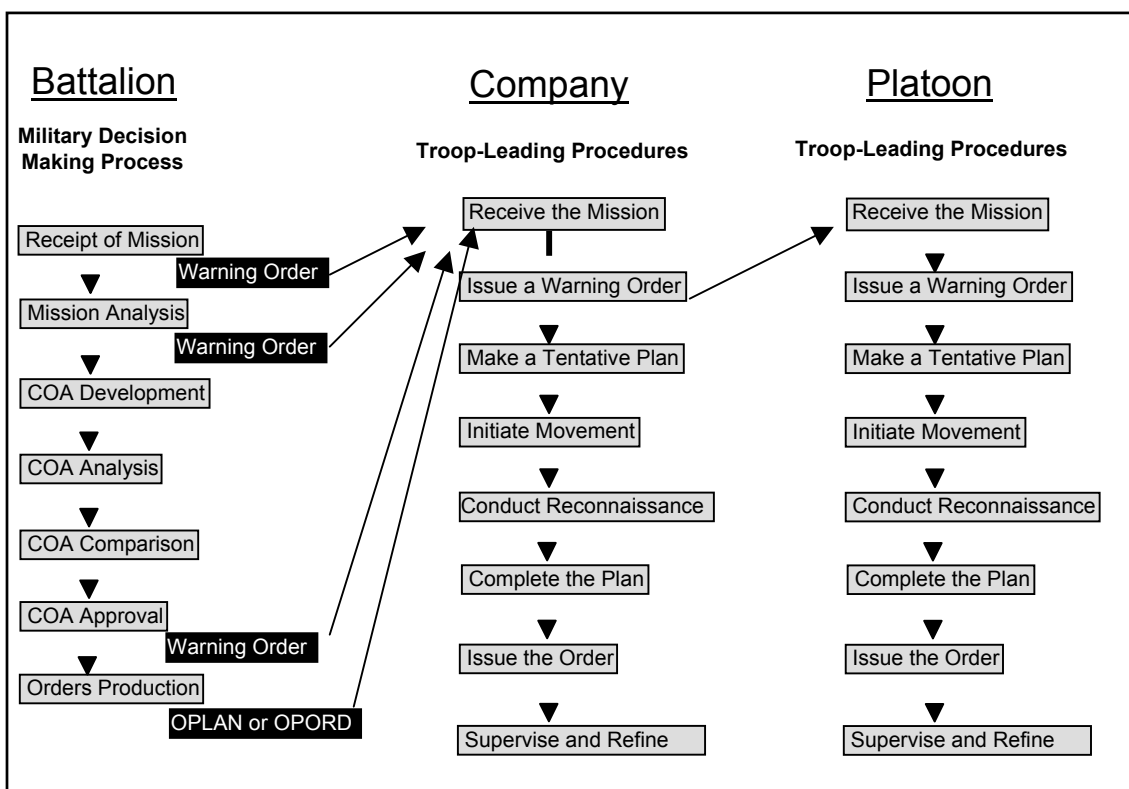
Battalion

Military Decision Making Process

Receipt of Mission

Warning Order

Mission Analysis

Warning Order

COA Development

COA Analysis

COA Comparison

COA Approval

Warning Order

Orders Production

OPLAN or OPORD

Company

Troop-Leading Procedures

Receive the Mission

Issue a Warning Order

Make a Tentative Plan

Initiate Movement

Conduct Reconnaissance

Complete the Plan

Issue the Order

Supervise and Refine

Platoon

Troop-Leading Procedures

Receive the Mission

Issue a Warning Order

Make a Tentative Plan

Initiate Movement

Conduct Reconnaissance

Complete the Plan

Issue the Order

Supervise and Refine